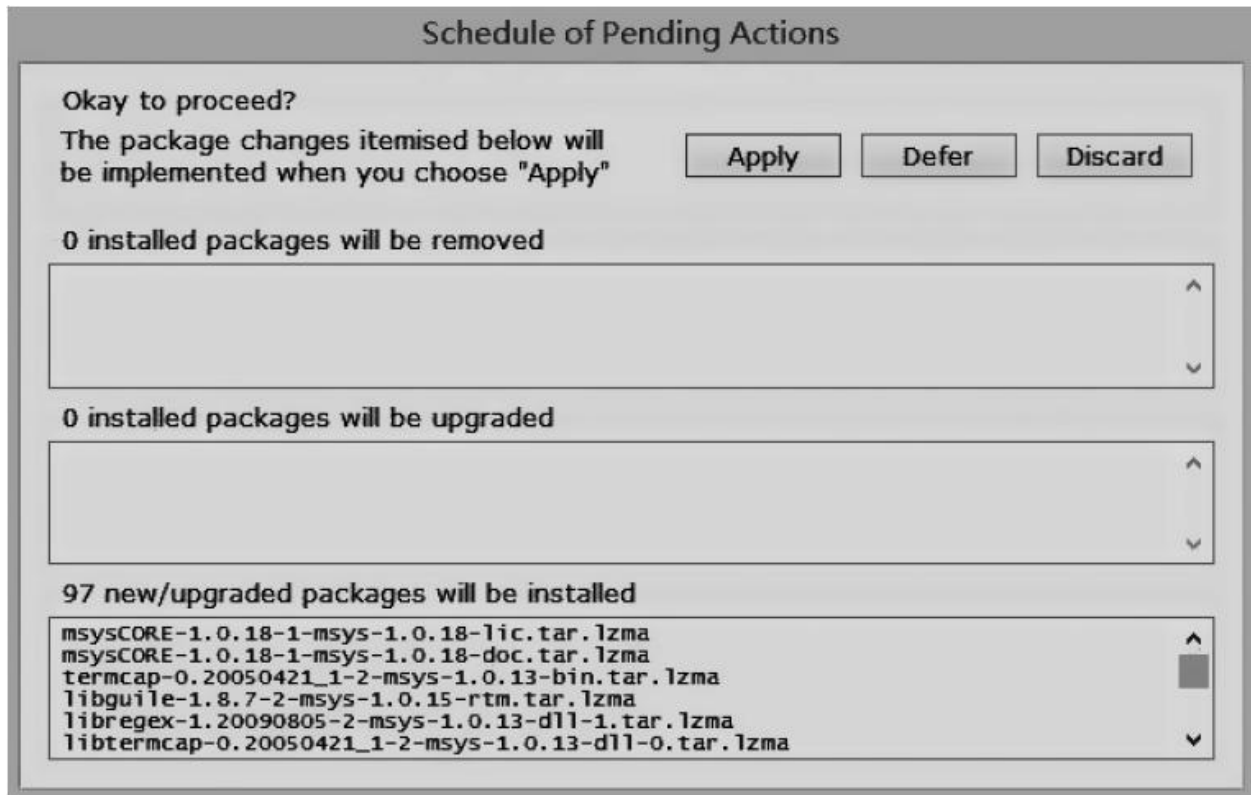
Schedule of Pending Actions

Okay to proceed?

The package changes itemised below will be implemented when you choose "Apply"

Apply

Defer

Discard

0 installed packages will be removed

0 installed packages will be upgraded

97 new/upgraded packages will be installed

msysCORE-1.0.18-1-msys-1.0.18-lic.tar.lzma
msysCORE-1.0.18-1-msys-1.0.18-doc.tar.lzma
termcap-0.20050421_1-2-msys-1.0.13-bin.tar.lzma
libguile-1.8.7-2-msys-1.0.15-rtm.tar.lzma
libregex-1.20090805-2-msys-1.0.13-dll-1.tar.lzma
libtermcap-0.20050421_1-2-msys-1.0.13-dll-0.tar.lzma